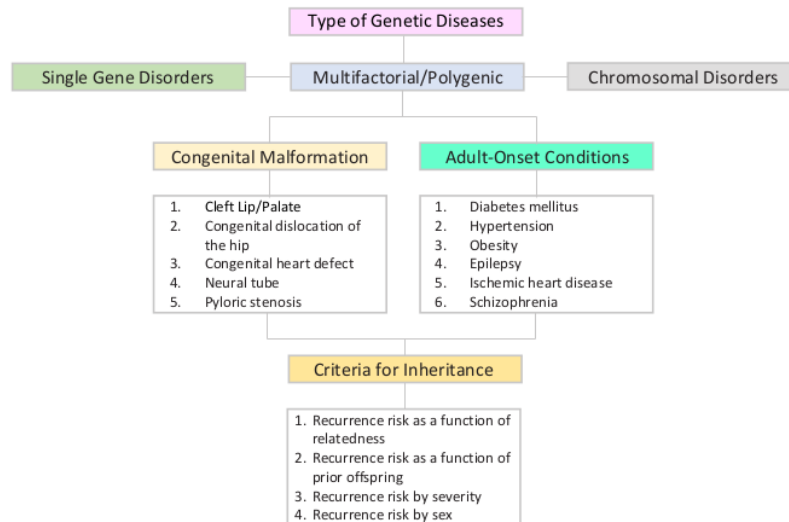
Type of Genetic Diseases

Single Gene Disorders

Multifactorial/Polygenic

Chromosomal Disorders

Congenital Malformation

1. Cleft Lip/Palate
2. Congenital dislocation of the hip
3. Congenital heart defect
4. Neural tube
5. Pyloric stenosis

Adult-Onset Conditions

1. Diabetes mellitus
2. Hypertension
3. Obesity
4. Epilepsy
5. Ischemic heart disease
6. Schizophrenia

Criteria for Inheritance

1. Recurrence risk as a function of relatedness
2. Recurrence risk as a function of prior offspring
3. Recurrence risk by severity
4. Recurrence risk by sex